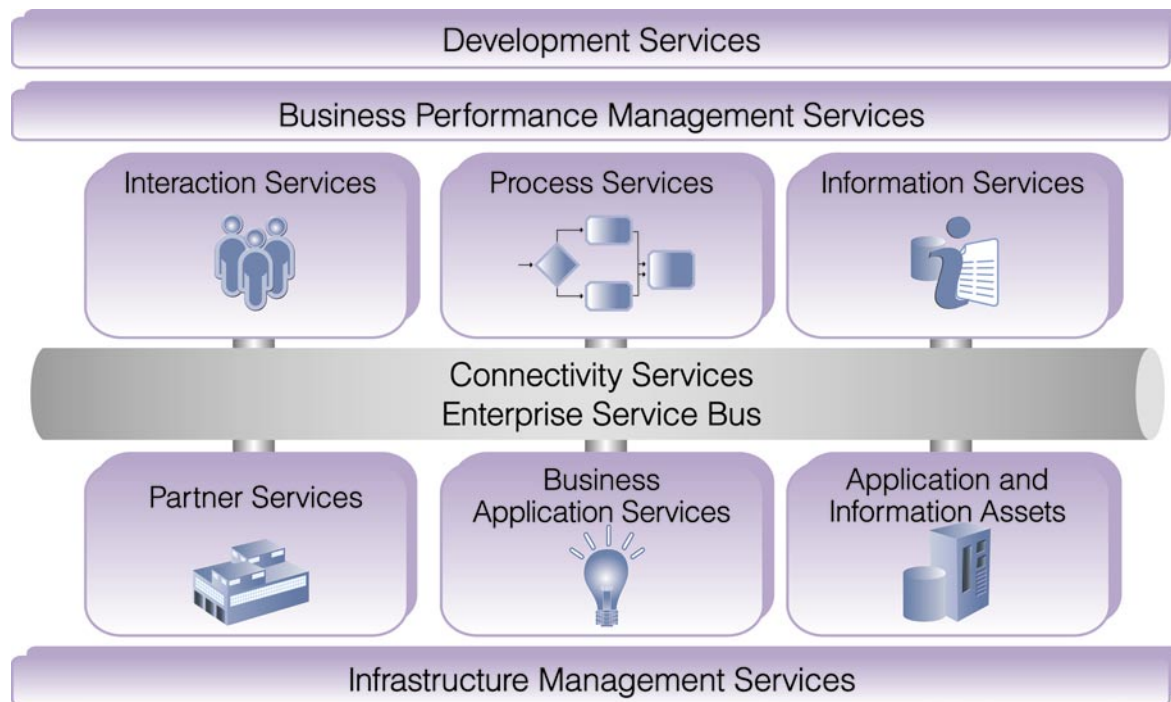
Development Services

Business Performance Management Services

Interaction Services

Process Services

Information Services

Connectivity Services
Enterprise Service Bus

Partner Services

Business Application Services

Application and Information Assets

Infrastructure Management Services